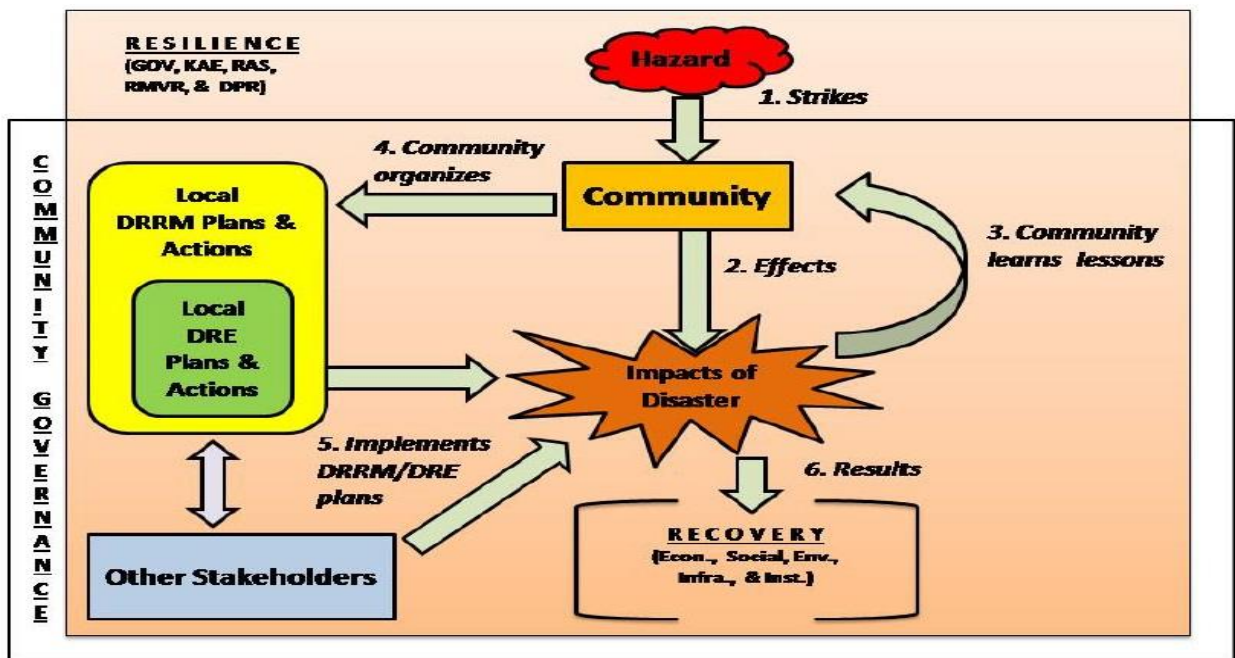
RESILIENCE
(GOV, KAE, RAS, RMVR, & DPR)

Hazard

1. Strikes

COMMUNITY GOVERNANCE

4. Community organizes

Local DRRM Plans & Actions

Local DRE Plans & Actions

Community

2. Effects

3. Community learns lessons

Impacts of Disaster

5. Implements DRRM/DRE plans

6. Results

Other Stakeholders

RECOVERY
(Econ., Social, Env., Infra., & Inst.)